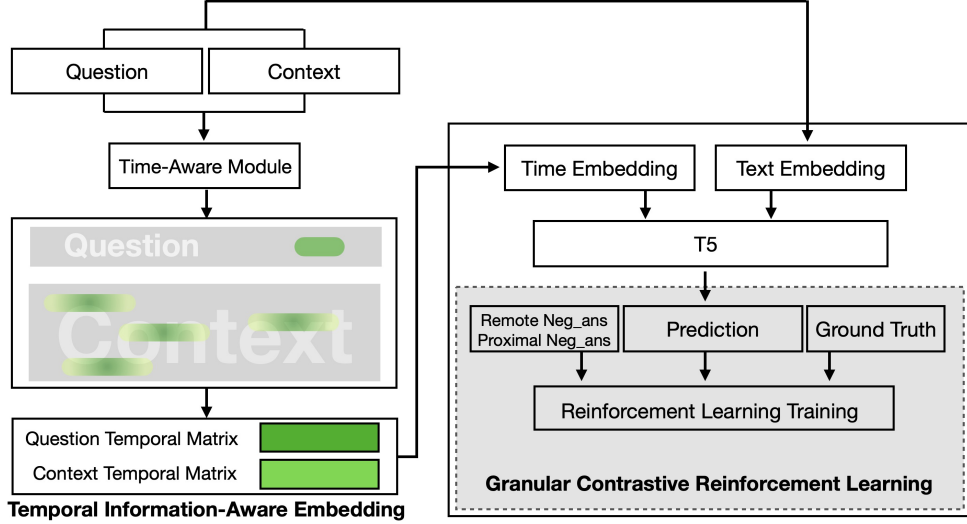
Question

Context

Time-Aware Module

Question

Context

Question Temporal Matrix

Context Temporal Matrix

Temporal Information-Aware Embedding

Time Embedding

Text Embedding

T5

Remote Neg_ans
Proximal Neg_ans

Prediction

Ground Truth

Reinforcement Learning Training

Granular Contrastive Reinforcement Learning